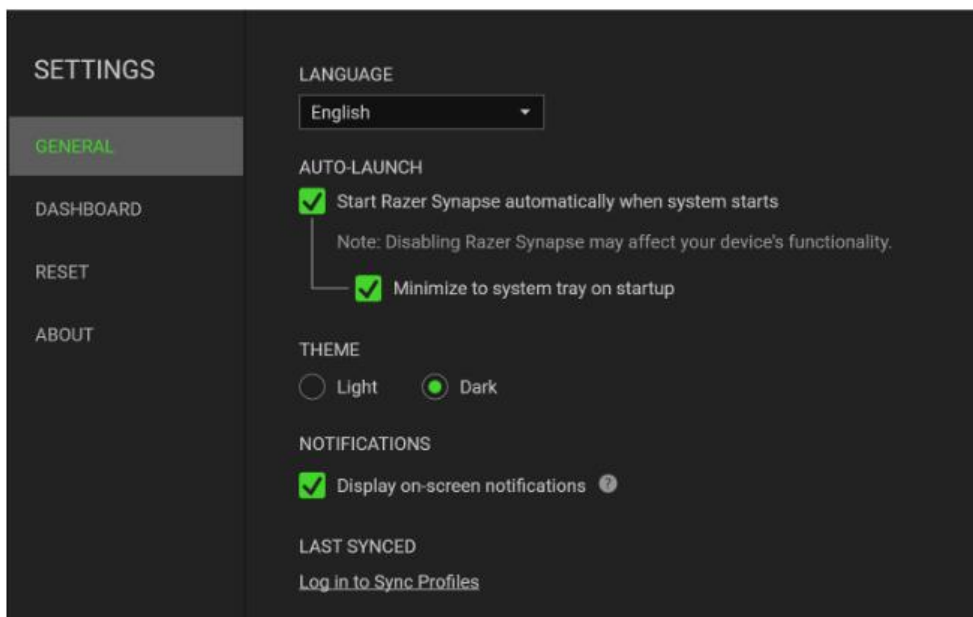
SETTINGS

GENERAL

DASHBOARD

RESET

ABOUT

LANGUAGE

English

AUTO-LAUNCH

Start Razer Synapse automatically when system starts

Note: Disabling Razer Synapse may affect your device's functionality.

Minimize to system tray on startup

THEME

Light

Dark

NOTIFICATIONS

Display on-screen notifications

LAST SYNCED

Log in to Sync Profiles